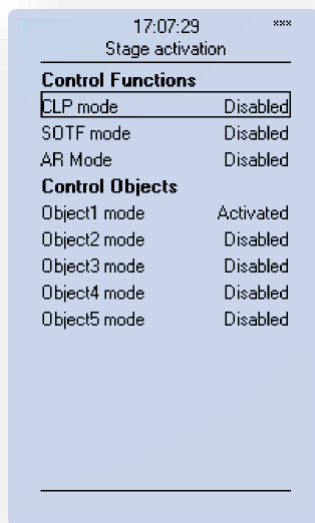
17:07:29
xxx
Stage activation

**Control Functions**

| | |
|---|---|
| CLP mode | Disabled |
| SOTF mode | Disabled |
| AR Mode | Disabled |

**Control Objects**

| | |
|---|---|
| Object1 mode | Activated |
| Object2 mode | Disabled |
| Object3 mode | Disabled |
| Object4 mode | Disabled |
| Object5 mode | Disabled |